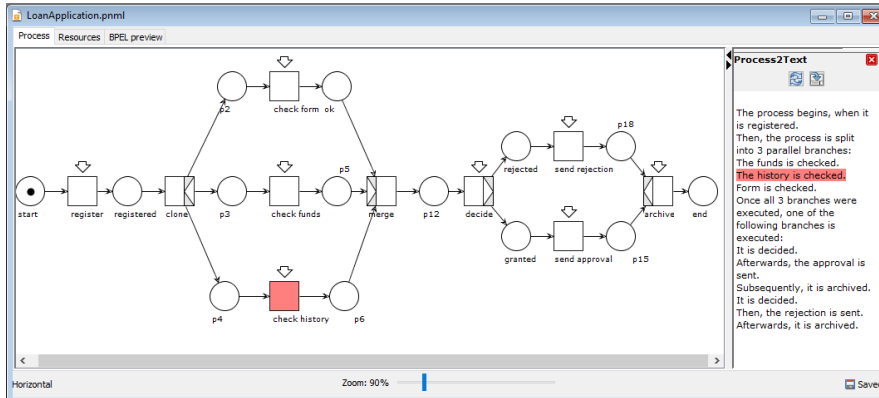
LoanApplication.pnml

Process Resources BPEL preview

check form ok
p2
p5
check funds
start register registered clone p3 merge p12 decide
p4 check history p6
rejected send rejection p18
archive end
granted send approval p15

Process2Text

The process begins, when it is registered.
Then, the process is split into 3 parallel branches:
The funds is checked.
The history is checked.
Form is checked.
Once all 3 branches were executed, one of the following branches is executed:
It is decided.
Afterwards, the approval is sent.
Subsequently, it is archived.
It is decided.
Then, the rejection is sent.
Afterwards, it is archived.

Horizontal
Zoom: 90%
Save